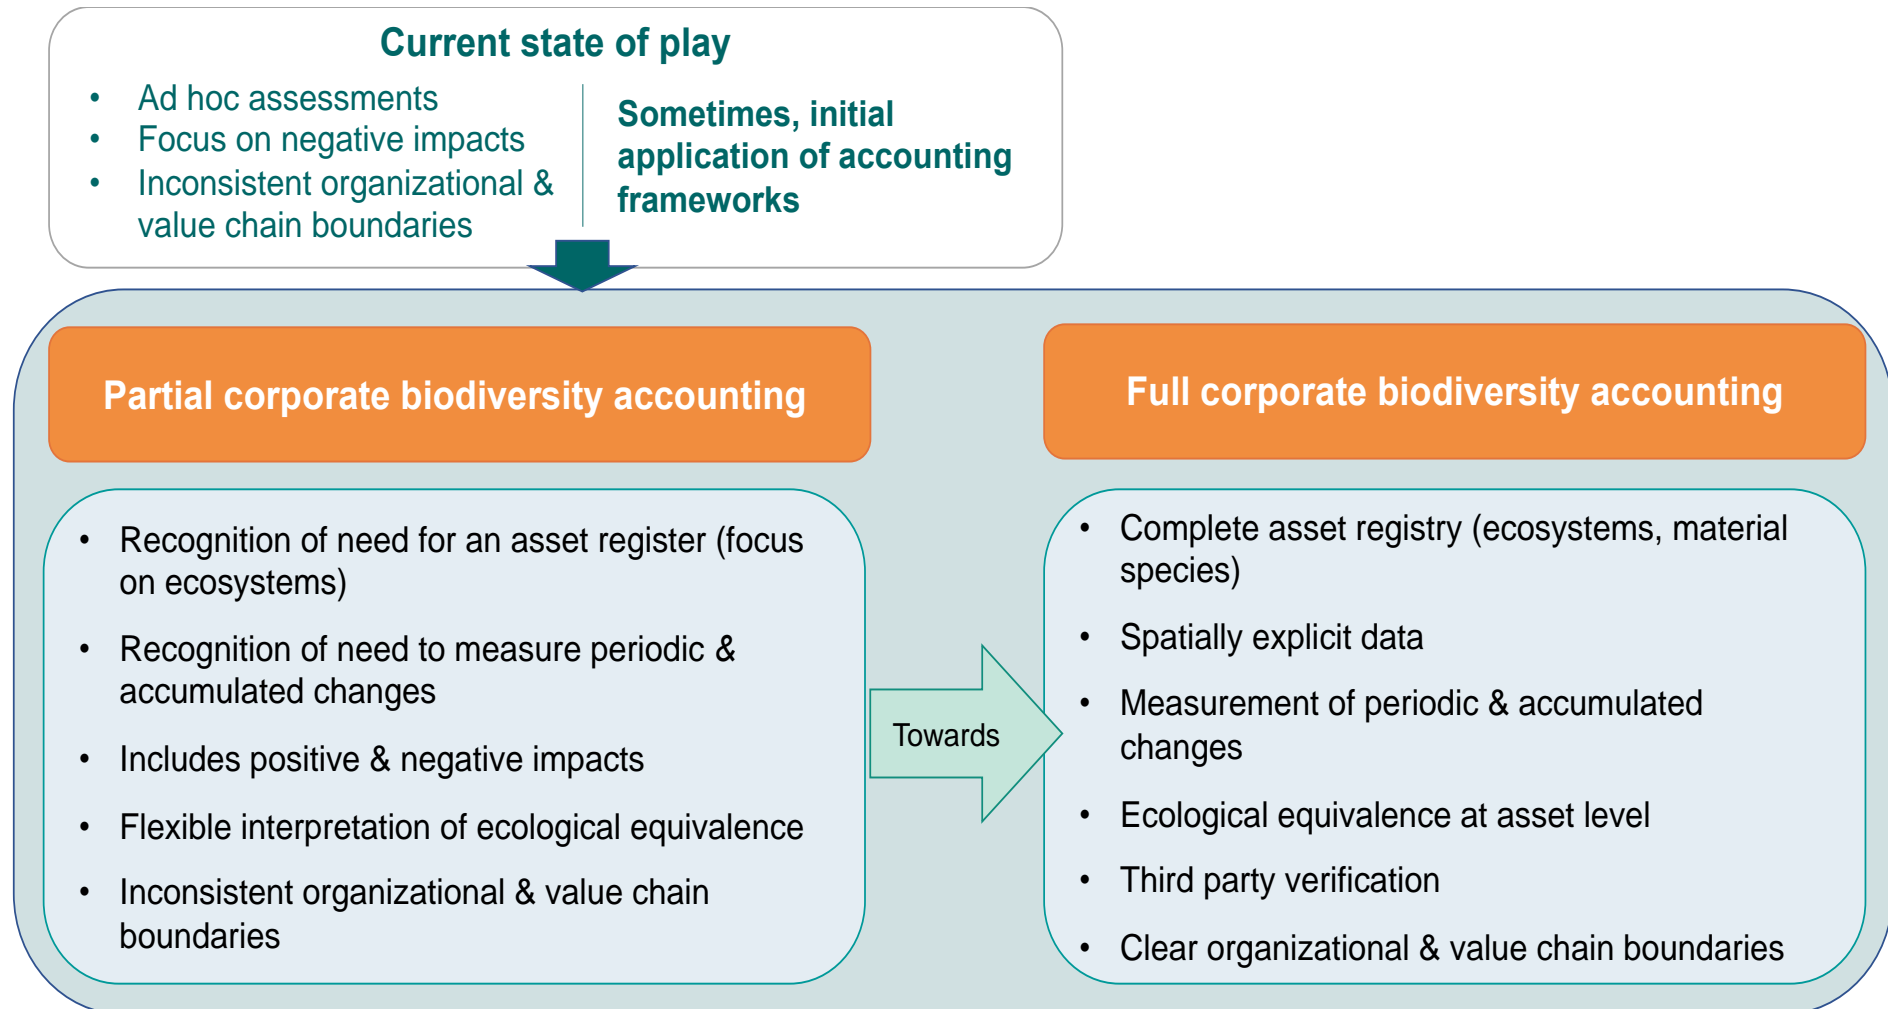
Current state of play

- Ad hoc assessments
- Focus on negative impacts
- Inconsistent organizational & value chain boundaries

Sometimes, initial application of accounting frameworks

Partial corporate biodiversity accounting

- Recognition of need for an asset register (focus on ecosystems)
- Recognition of need to measure periodic & accumulated changes
- Includes positive & negative impacts
- Flexible interpretation of ecological equivalence
- Inconsistent organizational & value chain boundaries

Towards

Full corporate biodiversity accounting

- Complete asset registry (ecosystems, material species)
- Spatially explicit data
- Measurement of periodic & accumulated changes
- Ecological equivalence at asset level
- Third party verification
- Clear organizational & value chain boundaries